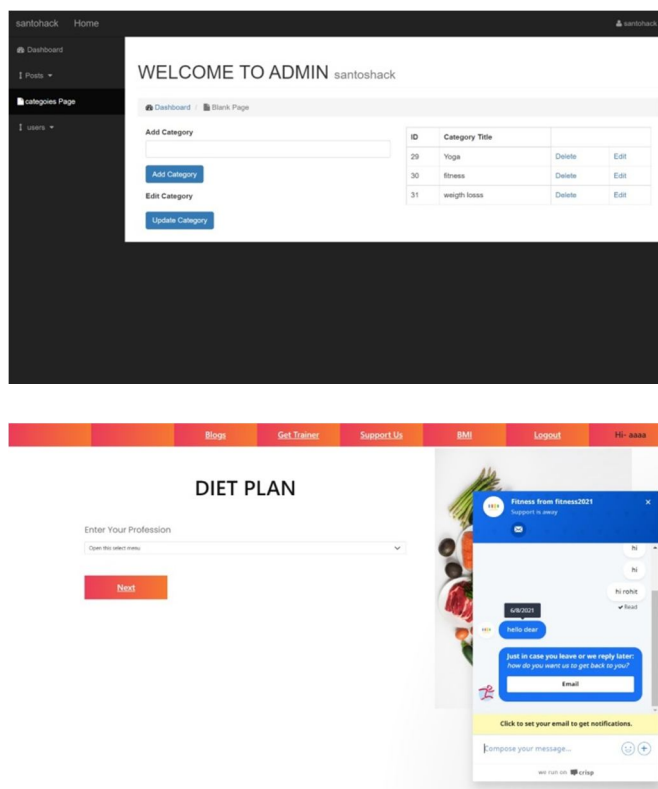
santohack Home

santohack

Dashboard

Posts

categoies Page

users

WELCOME TO ADMIN santoshack

Dashboard / Blank Page

Add Category

Add Category

Edit Category

Update Category

| ID | Category Title | | |
|---|---|---|---|
| 29 | Yoga | Delete | Edit |
| 30 | fitness | Delete | Edit |
| 31 | weigth losss | Delete | Edit |

Blogs Get Trainer Support Us BMI Logout Hi- aaaa

DIET PLAN

Enter Your Profession

Open this select menu

Next

Fitness from fitness2021

Support is away

hi

hi

hi rohit

Read

6/8/2021

hello dear

Just in case you leave or we reply later: how do you want us to get back to you?

Email

Click to set your email to get notifications.

Compose your message...

we run on crisp